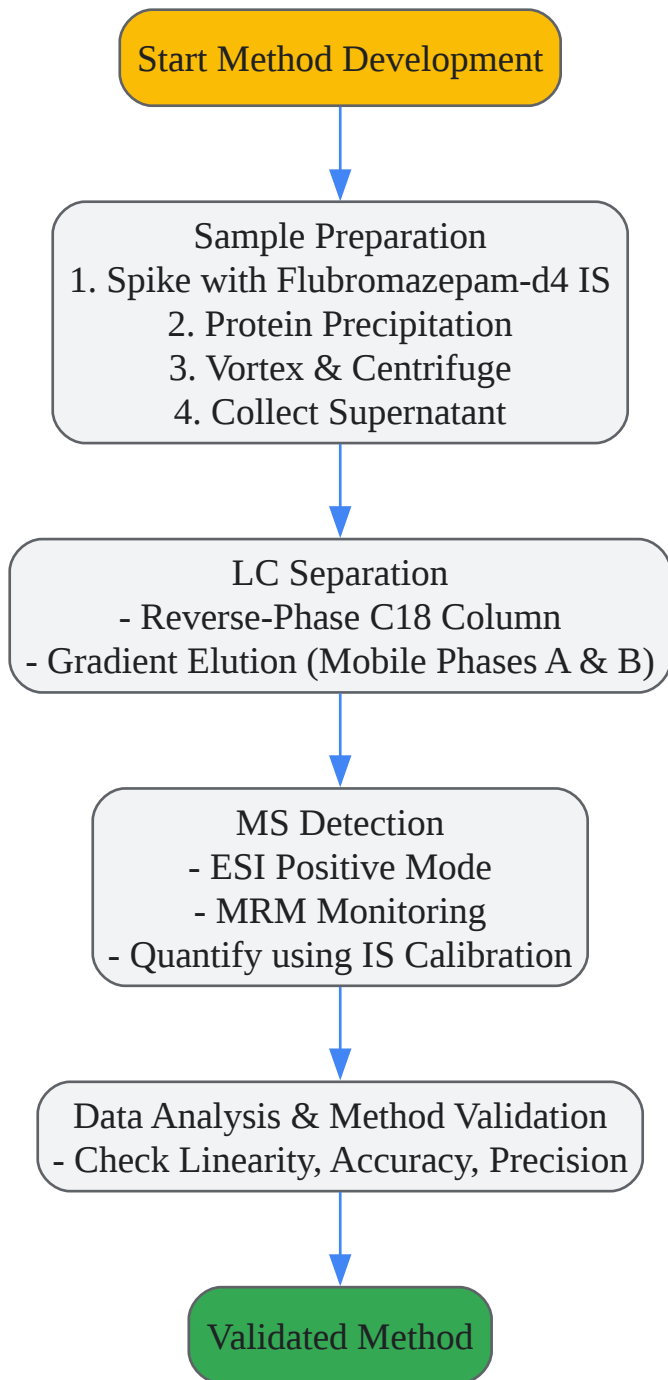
Start Method Development

Sample Preparation
1. Spike with Flubromazepam-d4 IS
2. Protein Precipitation
3. Vortex & Centrifuge
4. Collect Supernatant

LC Separation
- Reverse-Phase C18 Column
- Gradient Elution (Mobile Phases A & B)

MS Detection
- ESI Positive Mode
- MRM Monitoring
- Quantify using IS Calibration

Data Analysis & Method Validation
- Check Linearity, Accuracy, Precision

Validated Method